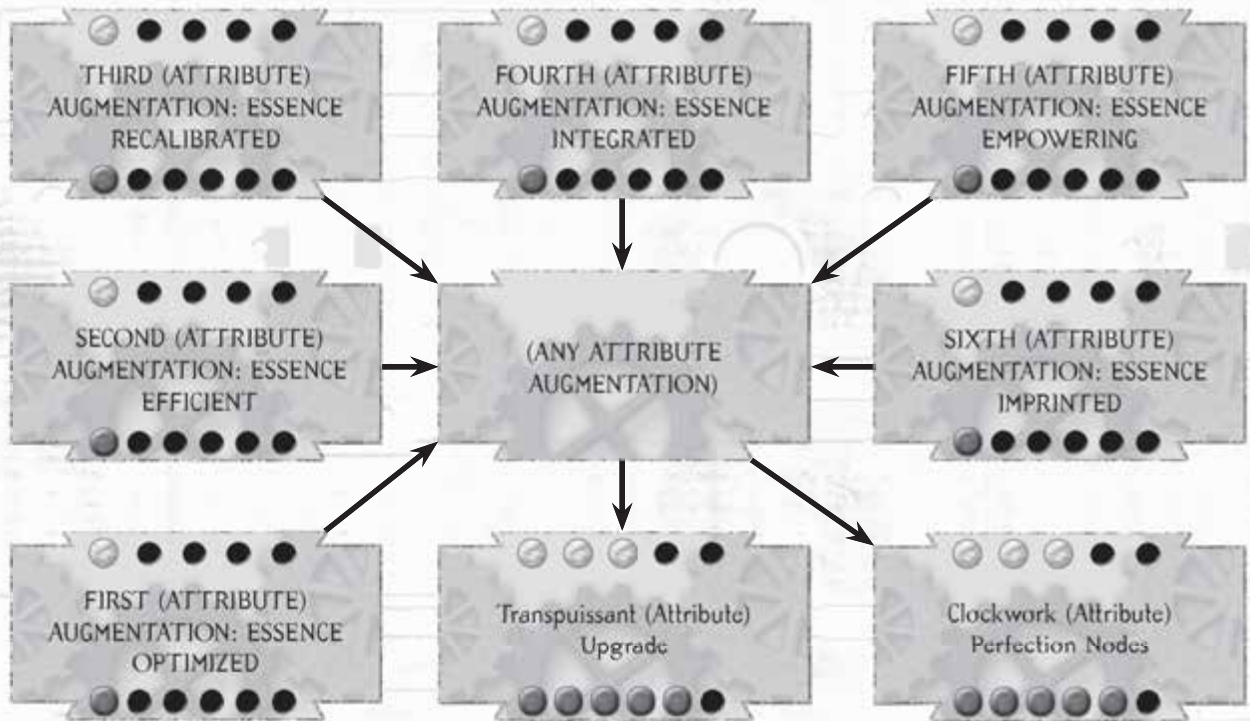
THIRD (ATTRIBUTE) AUGMENTATION: ESSENCE RECALIBRATED

FOURTH (ATTRIBUTE) AUGMENTATION: ESSENCE INTEGRATED

FIFTH (ATTRIBUTE) AUGMENTATION: ESSENCE EMPOWERING

SECOND (ATTRIBUTE) AUGMENTATION: ESSENCE EFFICIENT

(ANY ATTRIBUTE AUGMENTATION)

SIXTH (ATTRIBUTE) AUGMENTATION: ESSENCE IMPRINTED

FIRST (ATTRIBUTE) AUGMENTATION: ESSENCE OPTIMIZED

Transpuissant (Attribute) Upgrade

Clockwork (Attribute) Perfection Nodes